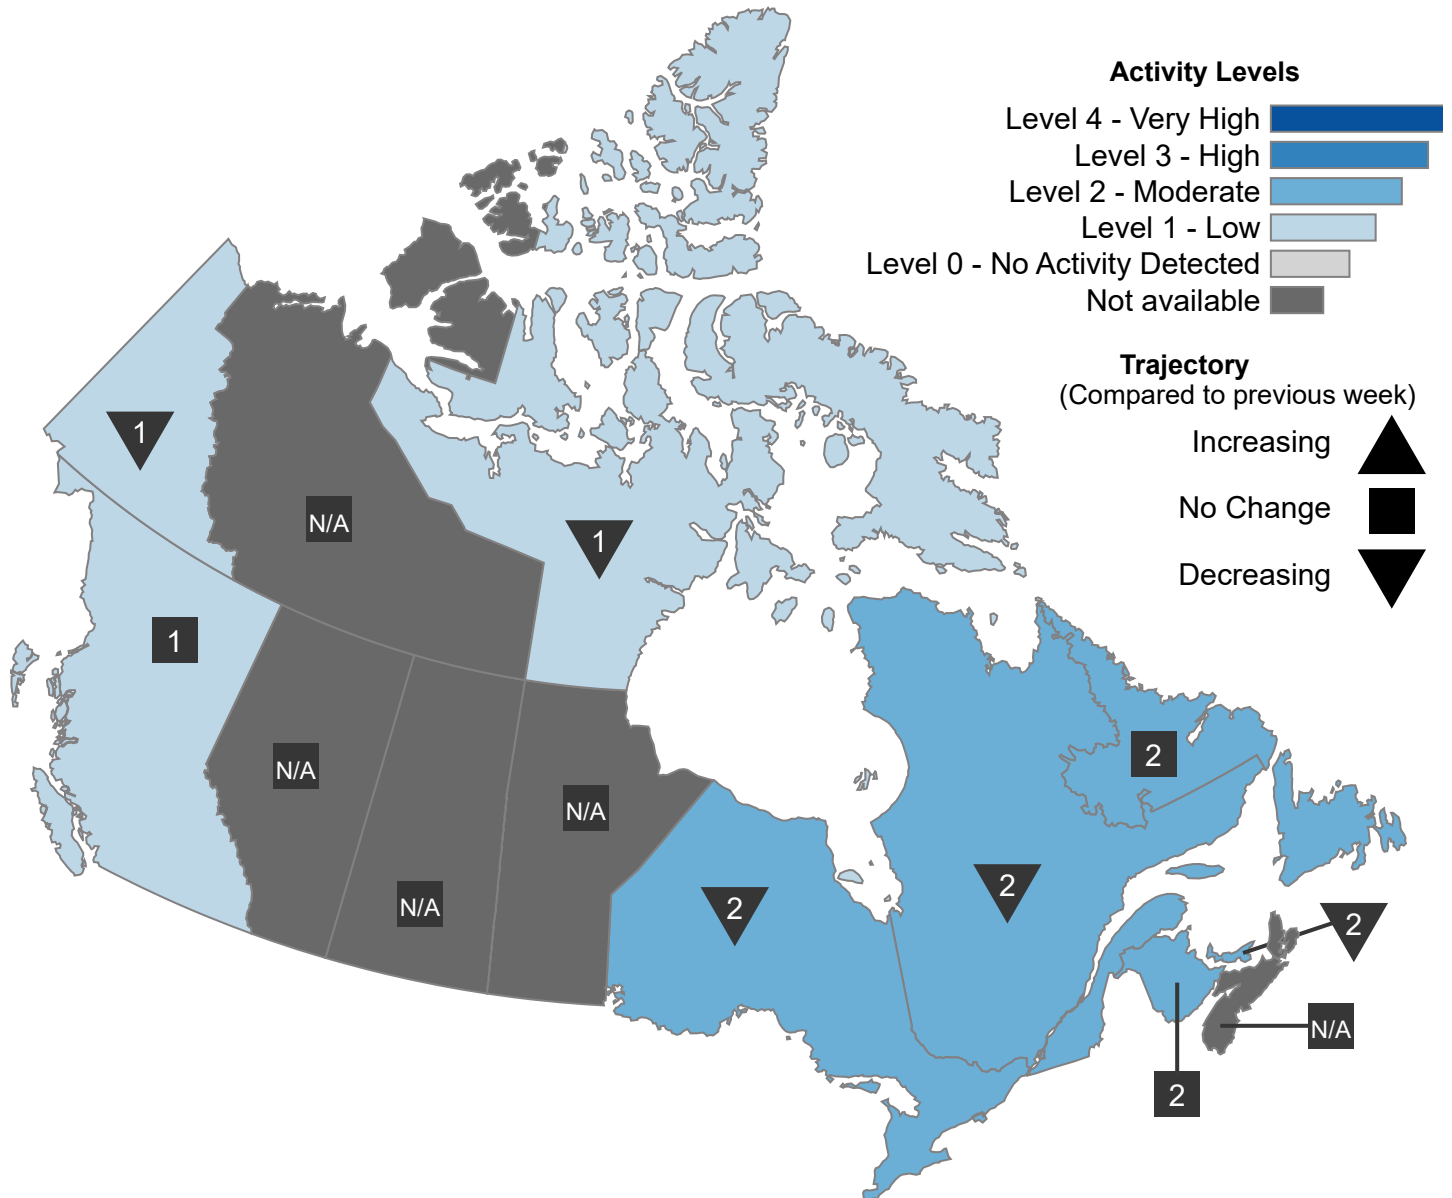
Activity Levels
Level 4 - Very High
Level 3 - High
Level 2 - Moderate
Level 1 - Low
Level 0 - No Activity Detected
Not available

Trajectory
(Compared to previous week)
Increasing
No Change
Decreasing

1
N/A
1
1
N/A
N/A
N/A
N/A
2
2
2
2
N/A
2